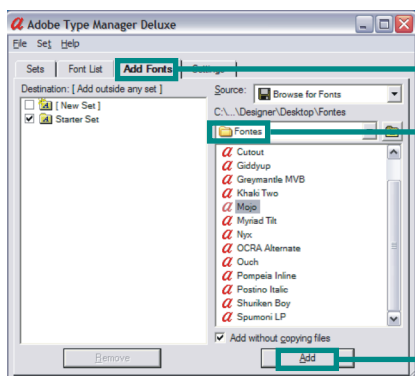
Adobe Type Manager Deluxe

File Set Help

Sets | Font List | Add Fonts | Settings

Destination: [ Add outside any set ]

[ New Set ]
Starter Set

Source: Browse for Fonts

C:\...\Designer\Desktop\Fontes

Fontes

Cutout
Giddyup
Greymantle MVB
Khaki Two
Mojo
Myriad Tilt
Nyx
OCRA Alternate
Ouch
Pompeia Inline
Postino Italic
Shuriken Boy
Spumoni LP

Add without copying files

Remove

Add